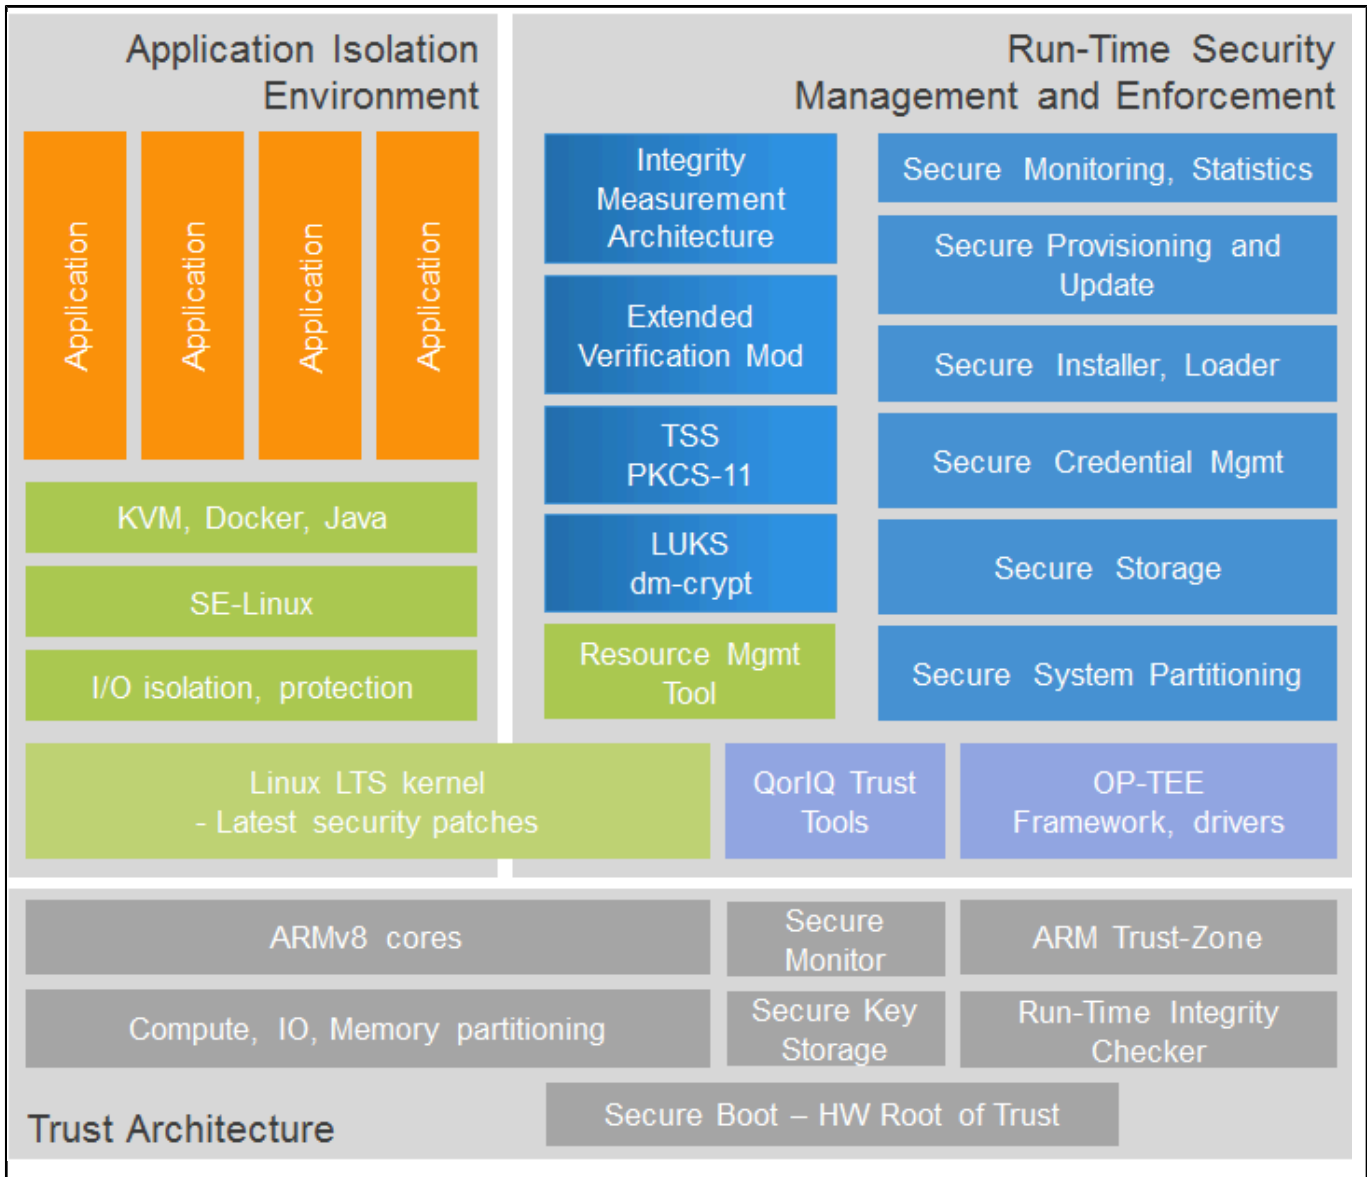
Application Isolation Environment

Application

Application

Application

Application

KVM, Docker, Java

SE-Linux

I/O isolation, protection

Run-Time Security Management and Enforcement

Integrity Measurement Architecture

Extended Verification Mod

TSS PKCS-11

LUKS dm-crypt

Resource Mgmt Tool

Secure Monitoring, Statistics

Secure Provisioning and Update

Secure Installer, Loader

Secure Credential Mgmt

Secure Storage

Secure System Partitioning

Linux LTS kernel - Latest security patches

QorIQ Trust Tools

OP-TEE Framework, drivers

ARMv8 cores

Secure Monitor

ARM Trust-Zone

Compute, IO, Memory partitioning

Secure Key Storage

Run-Time Integrity Checker

Trust Architecture

Secure Boot – HW Root of Trust